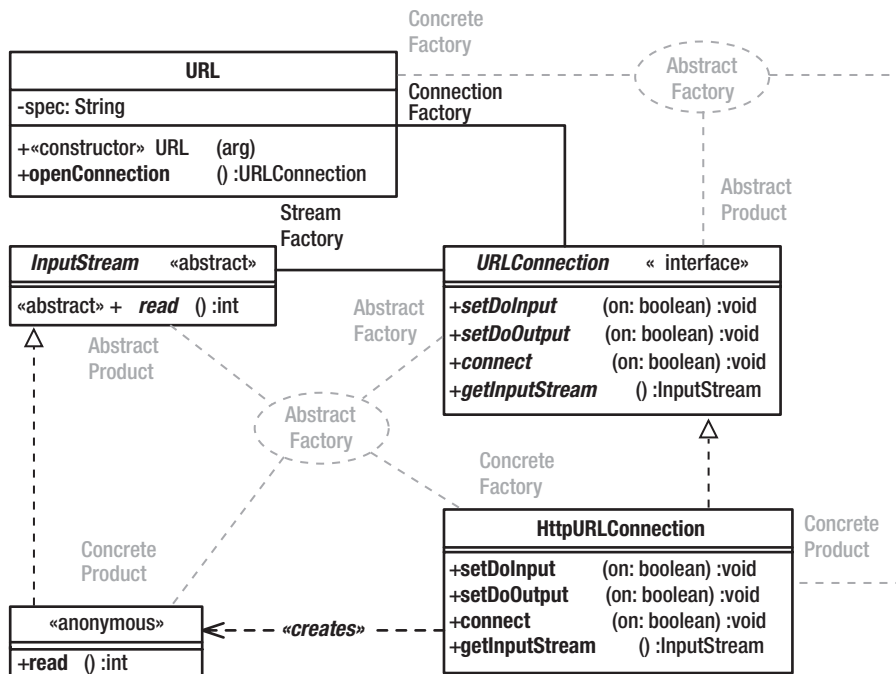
Concrete Factory

URL
-spec: String
+«constructor» URL (arg)
+openConnection () :URLConnection

Abstract Factory

Connection Factory

Abstract Product

Stream Factory

InputStream «abstract»
«abstract» + read () :int

URLConnection « interface»
+setDoInput (on: boolean) :void
+setDoOutput (on: boolean) :void
+connect (on: boolean) :void
+getInputStream () :InputStream

Abstract Factory

Abstract Product

Abstract Factory

Concrete Factory

HttpURLConnection
+setDoInput (on: boolean) :void
+setDoOutput (on: boolean) :void
+connect (on: boolean) :void
+getInputStream () :InputStream

Concrete Product

Concrete Product

«anonymous»
+read () :int

«creates»